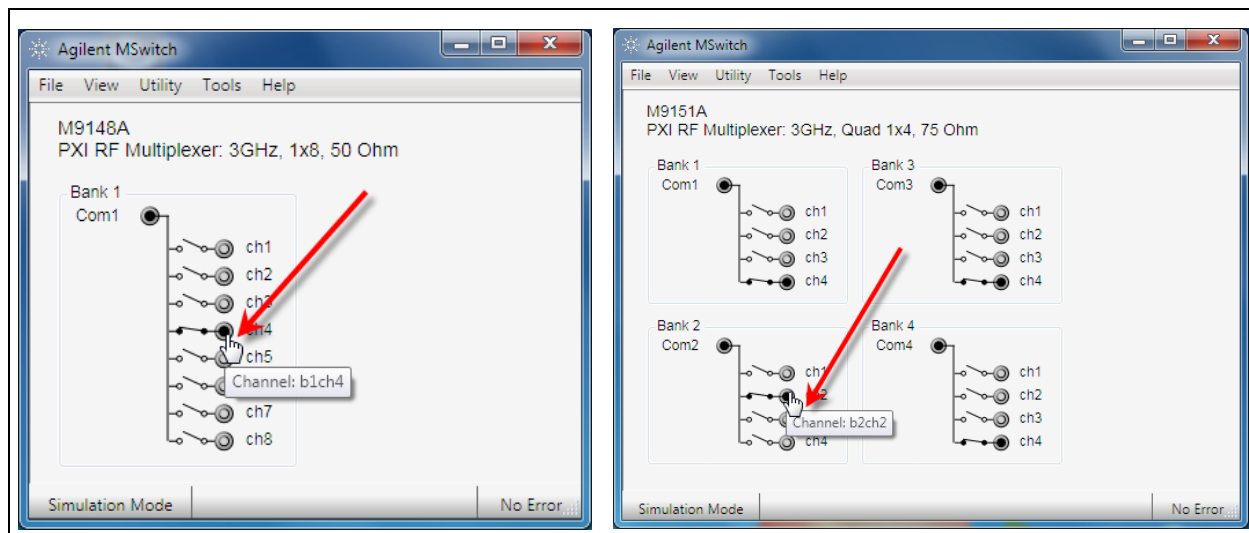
Agilent MSwitch

File View Utility Tools Help

M9148A
PXI RF Multiplexer: 3GHz, 1x8, 50 Ohm

Bank 1
Com1

ch1
ch2
ch3
ch4
ch5
Channel: b1ch4
ch7
ch8

Simulation Mode

No Error

Agilent MSwitch

File View Utility Tools Help

M9151A
PXI RF Multiplexer: 3GHz, Quad 1x4, 75 Ohm

Bank 1
Com1

ch1
ch2
ch3
ch4

Bank 3
Com3

ch1
ch2
ch3
ch4

Bank 2
Com2

ch1
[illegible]2
Channel: b2ch2
ch4

Bank 4
Com4

ch1
ch2
ch3
ch4

Simulation Mode

No Error